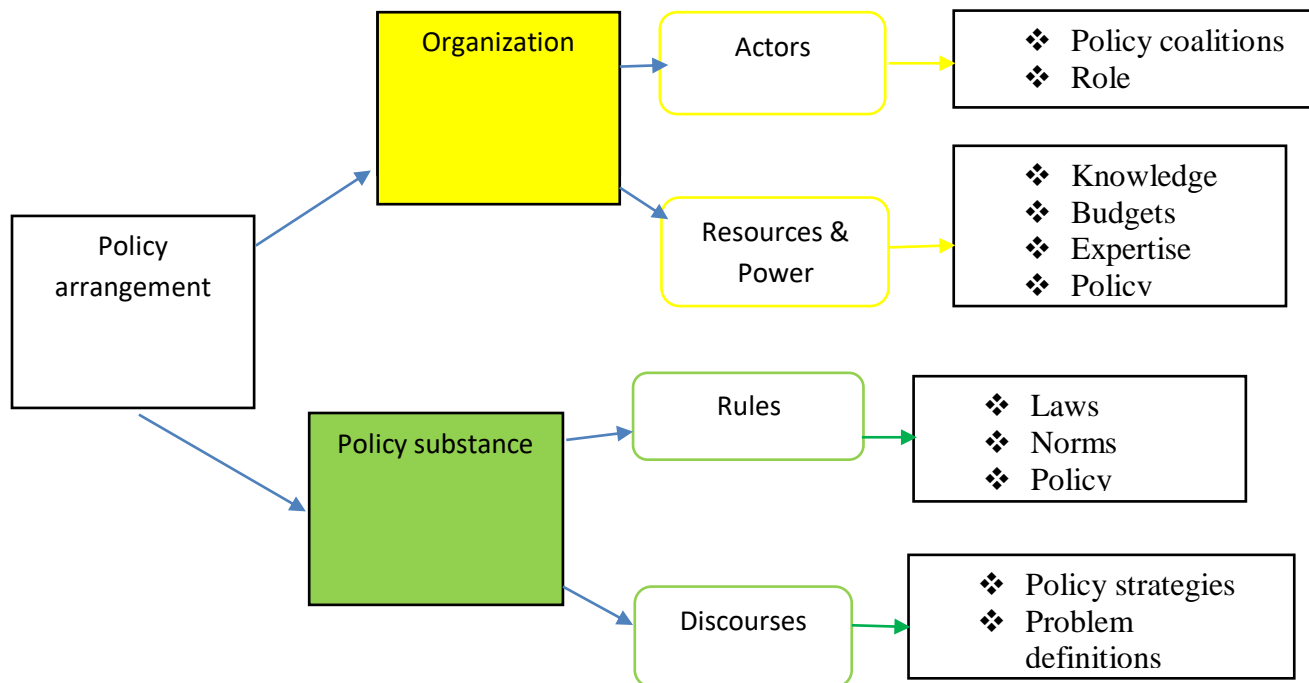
Policy arrangement

Organization

Actors

- Policy coalitions
- Role

Resources & Power

- Knowledge
- Budgets
- Expertise
- Policy

Policy substance

Rules

- Laws
- Norms
- Policy

Discourses

- Policy strategies
- Problem definitions